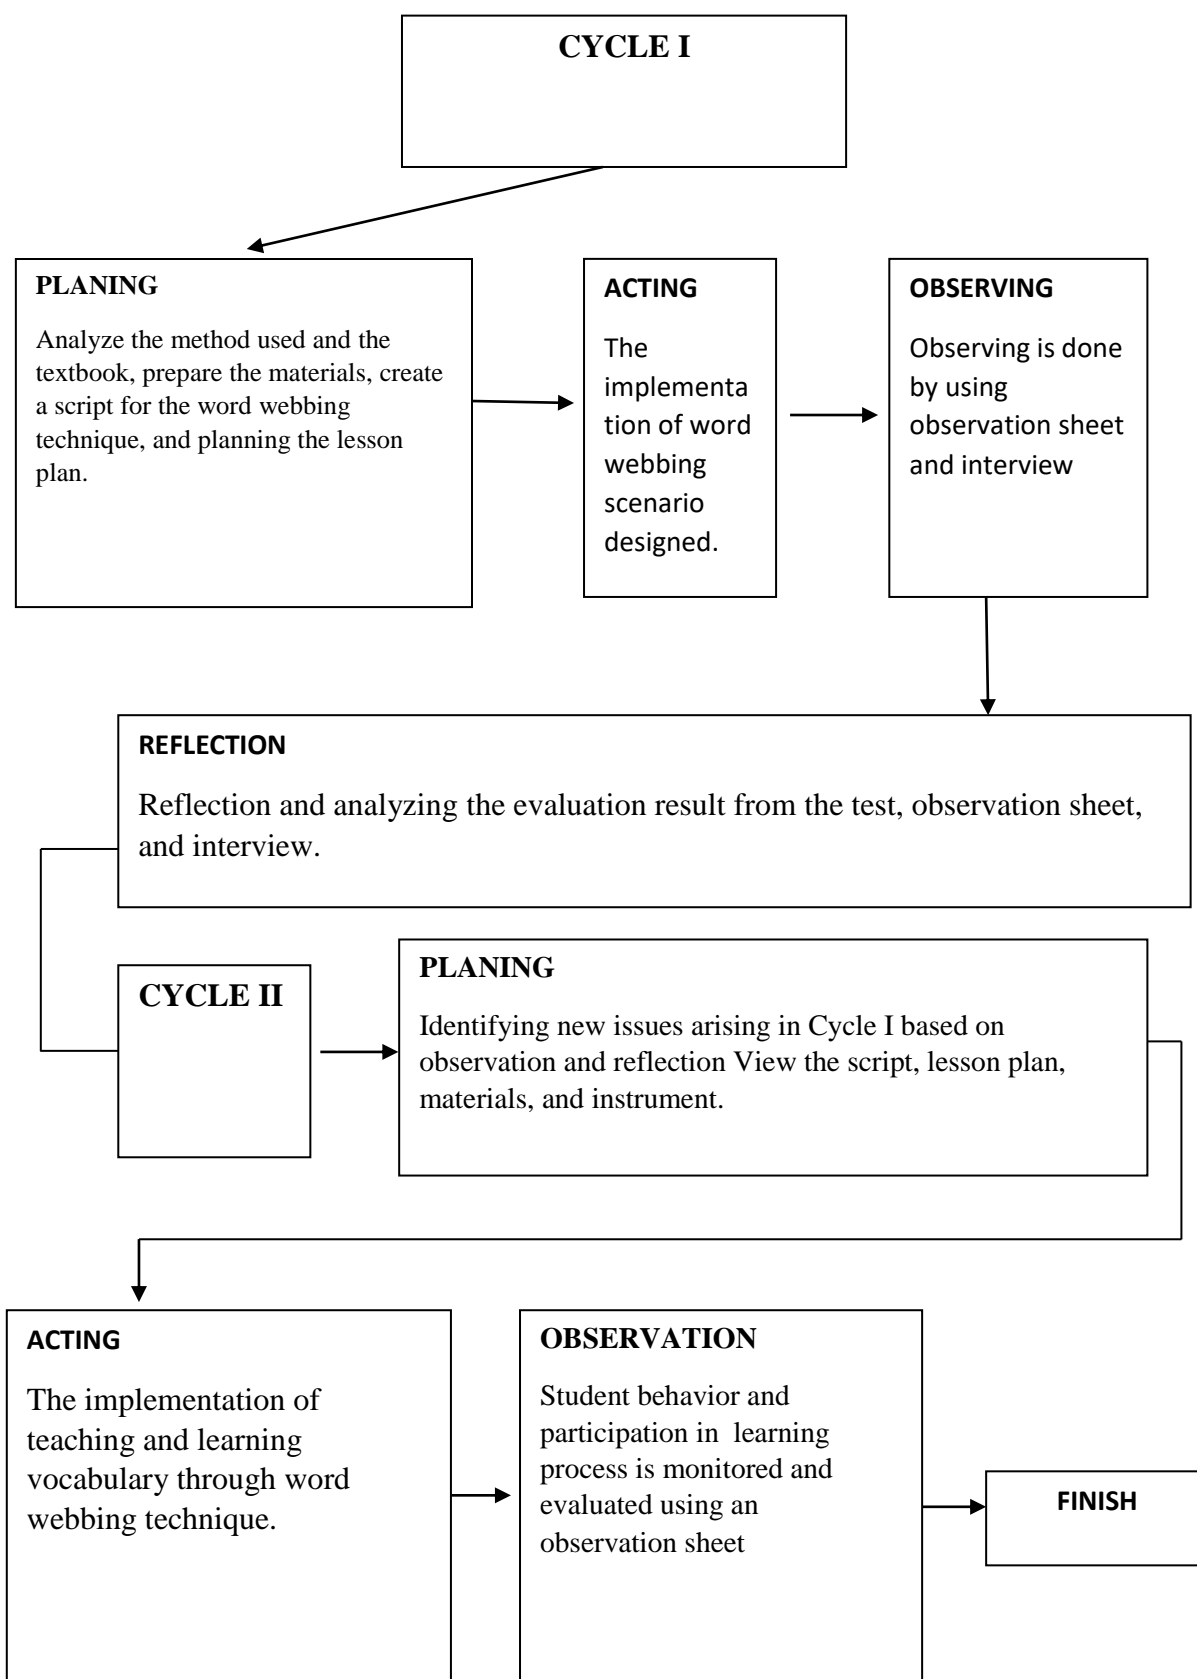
CYCLE I

PLANING

Analyze the method used and the textbook, prepare the materials, create a script for the word webbing technique, and planning the lesson plan.

ACTING

The implementation of word webbing scenario designed.

OBSERVING

Observing is done by using observation sheet and interview

REFLECTION

Reflection and analyzing the evaluation result from the test, observation sheet, and interview.

CYCLE II

PLANING

Identifying new issues arising in Cycle I based on observation and reflection View the script, lesson plan, materials, and instrument.

ACTING

The implementation of teaching and learning vocabulary through word webbing technique.

OBSERVATION

Student behavior and participation in learning process is monitored and evaluated using an observation sheet

FINISH